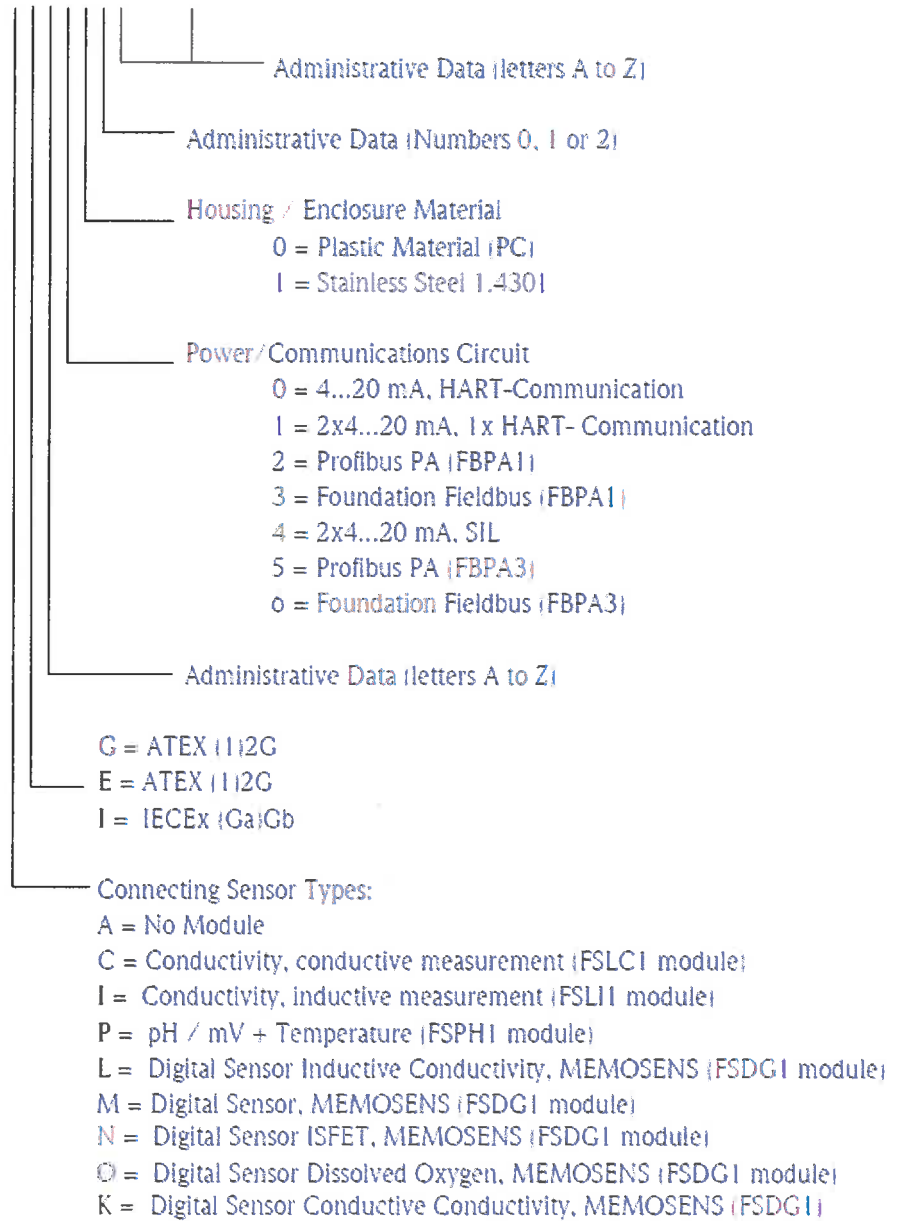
Administrative Data (letters A to Z)

Administrative Data (Numbers 0, 1 or 2)

Housing / Enclosure Material
0 = Plastic Material (PC)
1 = Stainless Steel 1.4301

Power/Communications Circuit
0 = 4...20 mA, HART-Communication
1 = 2x4...20 mA, 1x HART- Communication
2 = Profibus PA (FBPA1)
3 = Foundation Fieldbus (FBPA1)
4 = 2x4...20 mA, SIL
5 = Profibus PA (FBPA3)
6 = Foundation Fieldbus (FBPA3)

Administrative Data (letters A to Z)

G = ATEX (1)2G
E = ATEX (1)2G
I = IECEx (Ga)Gb

Connecting Sensor Types:
A = No Module
C = Conductivity, conductive measurement (FSLC1 module)
I = Conductivity, inductive measurement (FSLI1 module)
P = pH / mV + Temperature (FSPH1 module)
L = Digital Sensor Inductive Conductivity, MEMOSENS (FSDG1 module)
M = Digital Sensor, MEMOSENS (FSDG1 module)
N = Digital Sensor ISFET, MEMOSENS (FSDG1 module)
O = Digital Sensor Dissolved Oxygen, MEMOSENS (FSDG1 module)
K = Digital Sensor Conductive Conductivity, MEMOSENS (FSDG1)